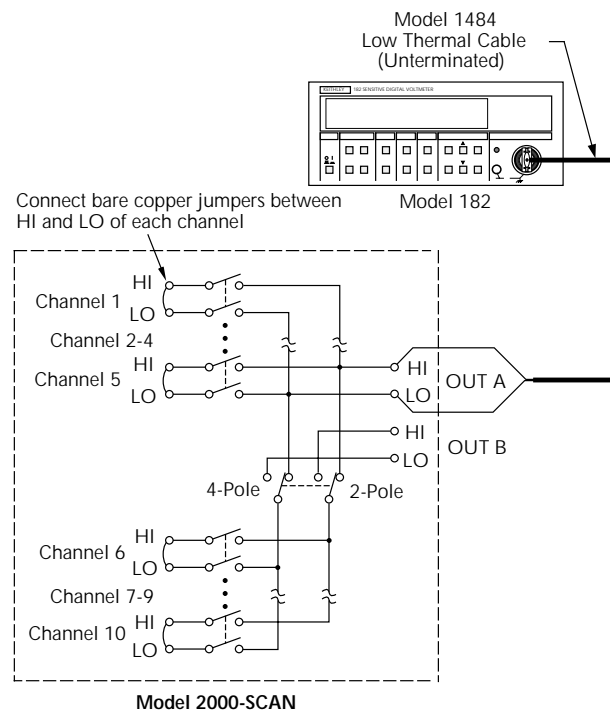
Model 1484
Low Thermal Cable
(Unterminated)

KEITHLEY 182 SENSITIVE DIGITAL VOLTMETER

Model 182

Connect bare copper jumpers between HI and LO of each channel

HI
Channel 1
LO
Channel 2-4
HI
Channel 5
LO

HI
OUT A
LO

HI
OUT B
LO

4-Pole
2-Pole

HI
Channel 6
LO
Channel 7-9
Channel 10
HI
LO

Model 2000-SCAN